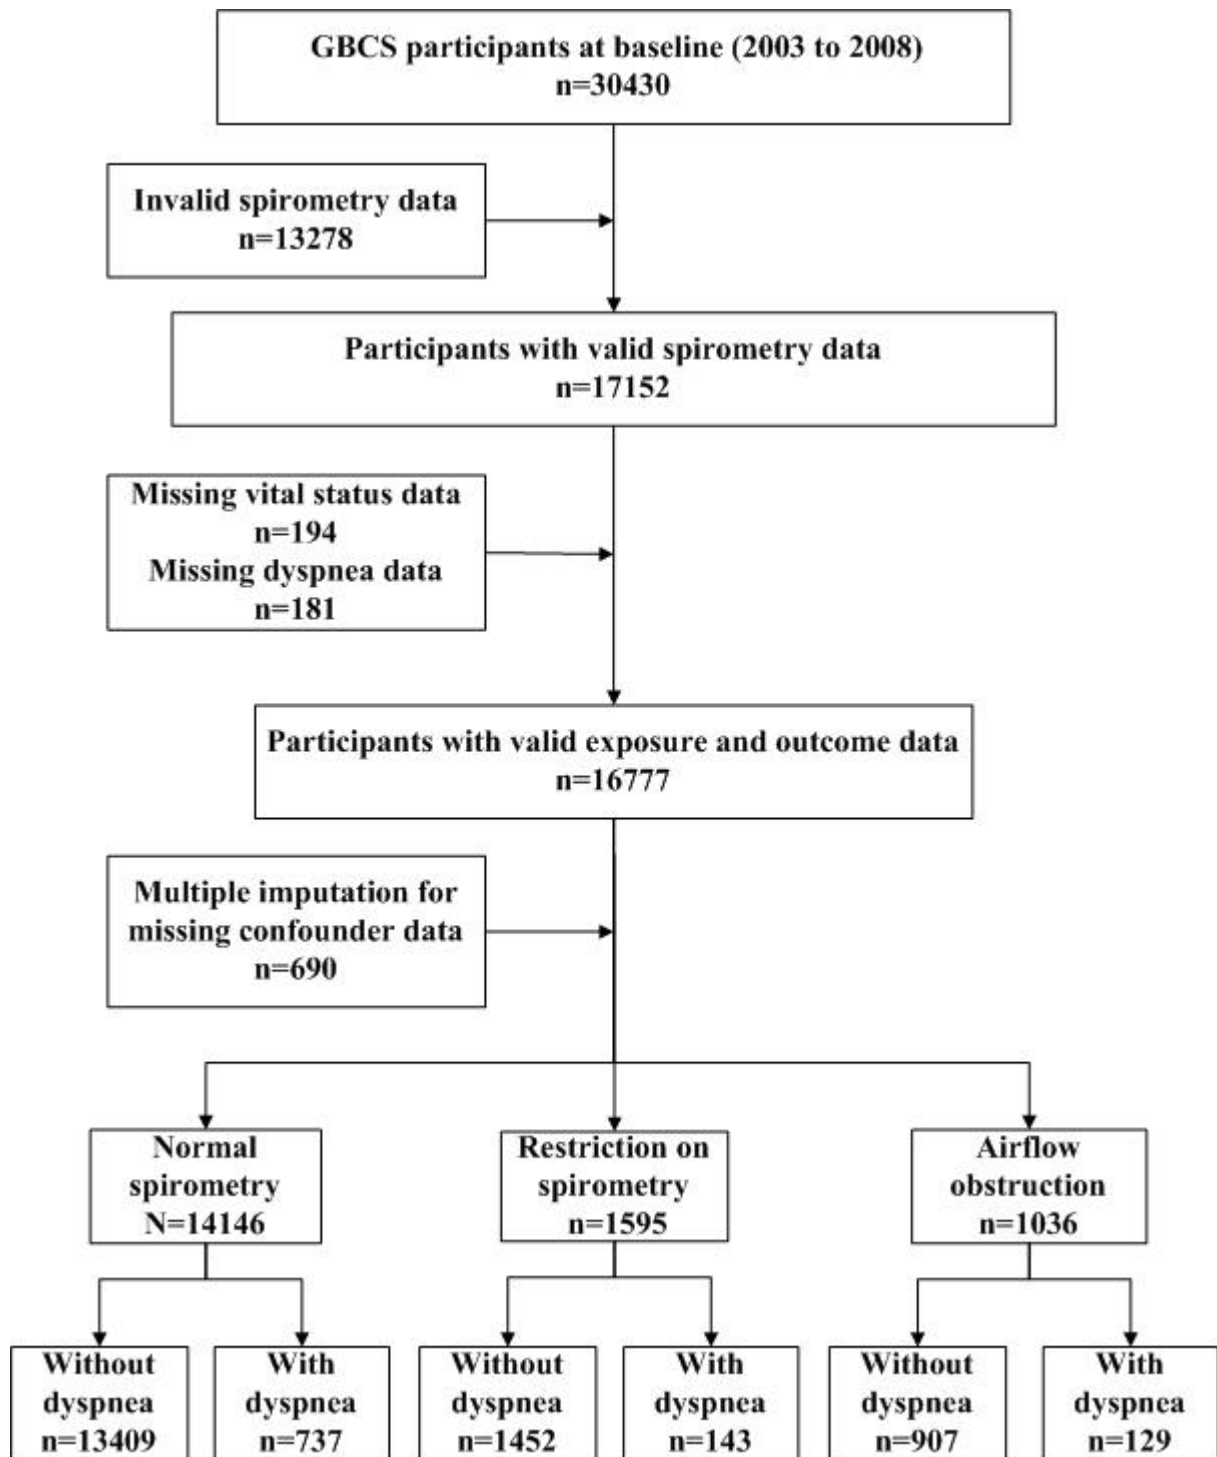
GBCS participants at baseline (2003 to 2008)
n=30430

Invalid spirometry data
n=13278

Participants with valid spirometry data
n=17152

Missing vital status data
n=194
Missing dyspnea data
n=181

Participants with valid exposure and outcome data
n=16777

Multiple imputation for missing confounder data
n=690

Normal spirometry
N=14146

Restriction on spirometry
n=1595

Airflow obstruction
n=1036

Without dyspnea
n=13409

With dyspnea
n=737

Without dyspnea
n=1452

With dyspnea
n=143

Without dyspnea
n=907

With dyspnea
n=129